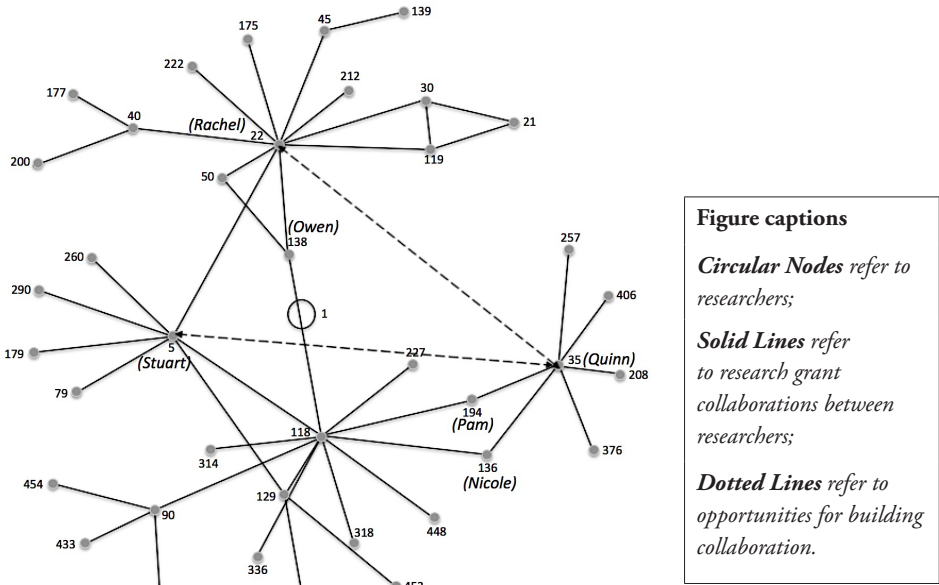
175
45
139
222
212
177
40
30
(Rachel) 22
21
200
119
50
(Owen)
138
257
260
406
290
1
5
(Stuart)
227
35 (Quinn)
179
208
79
194
(Pam)
118
314
136
(Nicole)
376
454
90
129
433
318
448
336
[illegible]

**Figure captions**

***Circular Nodes*** *refer to researchers;*

***Solid Lines*** *refer to research grant collaborations between researchers;*

***Dotted Lines*** *refer to opportunities for building collaboration.*